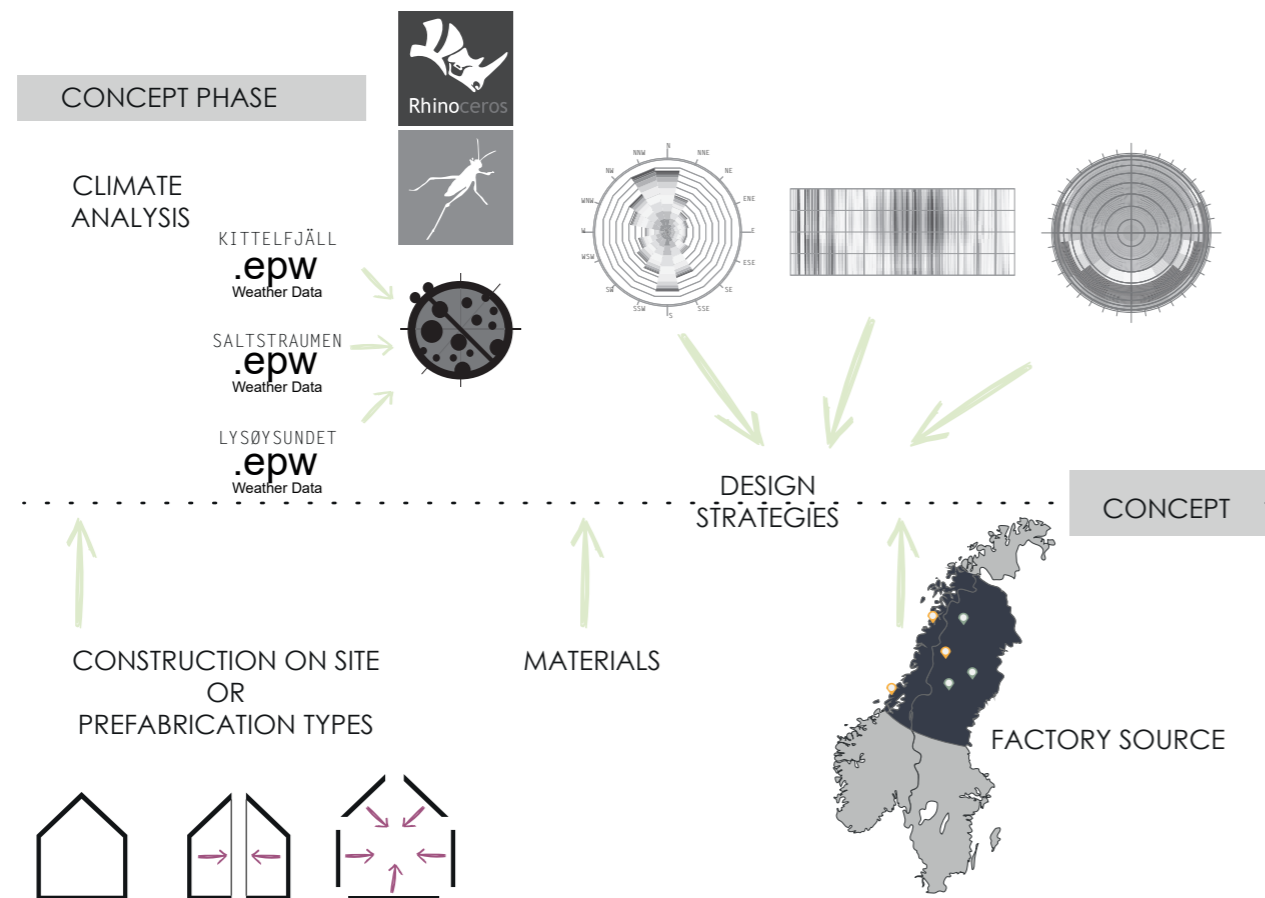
CONCEPT PHASE

Rhinoceros

CLIMATE ANALYSIS

KITTELFJÄLL
.epw
Weather Data

SALTSTRAUMEN
.epw
Weather Data

LYSØYSUNDET
.epw
Weather Data

N
NNE
NE
ENE
E
ESE
SE
SSE
S
SSW
SW
WSW
W
WNW
NW
NNW

DESIGN STRATEGIES

CONCEPT

CONSTRUCTION ON SITE
OR
PREFABRICATION TYPES

MATERIALS

FACTORY SOURCE